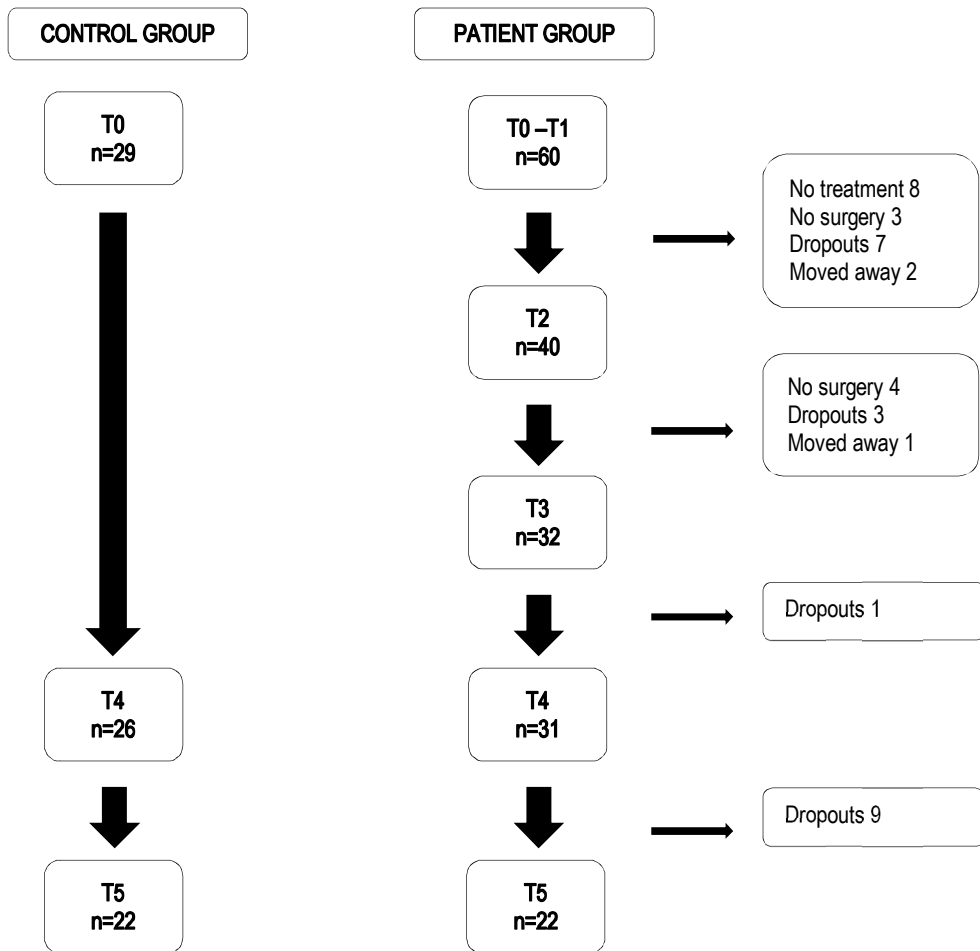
CONTROL GROUP

PATIENT GROUP

T0
n=29

T0 –T1
n=60

No treatment 8
No surgery 3
Dropouts 7
Moved away 2

T2
n=40

No surgery 4
Dropouts 3
Moved away 1

T3
n=32

Dropouts 1

T4
n=26

T4
n=31

Dropouts 9

T5
n=22

T5
n=22